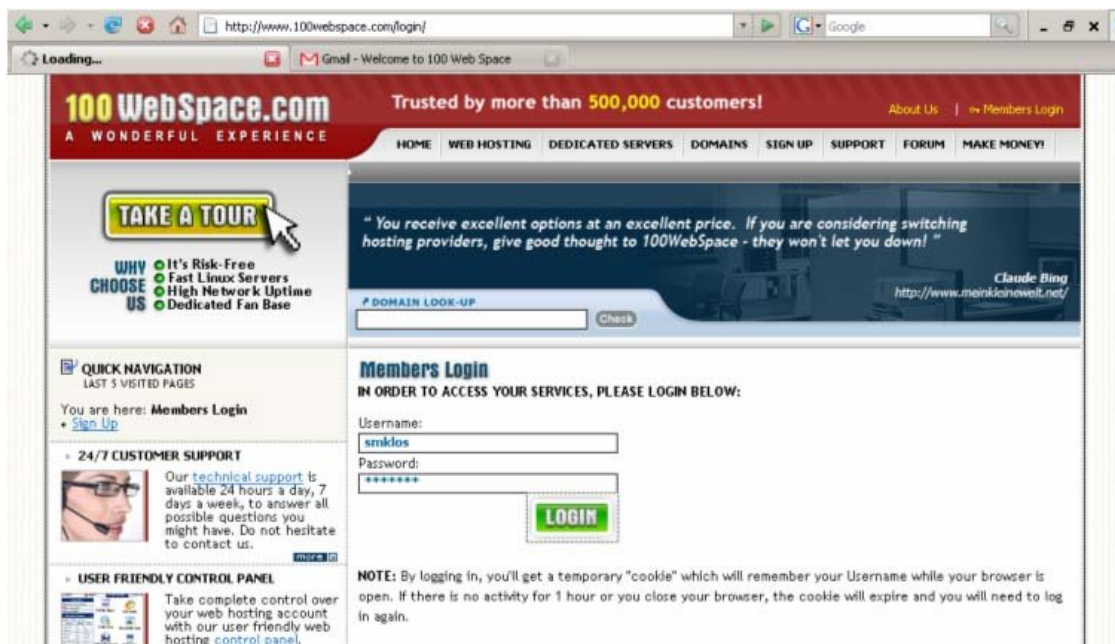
http://www.100webspace.com/login/

Google

Loading...

Gmail - Welcome to 100 Web Space

100 WebSpace.com
A WONDERFUL EXPERIENCE

Trusted by more than 500,000 customers!

About Us | Members Login

HOME | WEB HOSTING | DEDICATED SERVERS | DOMAINS | SIGN UP | SUPPORT | FORUM | MAKE MONEY!

TAKE A TOUR

WHY CHOOSE US
It's Risk-Free
Fast Linux Servers
High Network Uptime
Dedicated Fan Base

" You receive excellent options at an excellent price. If you are considering switching hosting providers, give good thought to 100WebSpace - they won't let you down! "

Claude Bing
http://www.meinkleinewelt.net/

DOMAIN LOOK-UP

Check

QUICK NAVIGATION
LAST 5 VISITED PAGES

You are here: Members Login
• Sign Up

24/7 CUSTOMER SUPPORT

Our technical support is available 24 hours a day, 7 days a week, to answer all possible questions you might have. Do not hesitate to contact us.

more

USER FRIENDLY CONTROL PANEL

Take complete control over your web hosting account with our user friendly web hosting control panel.

Members Login
IN ORDER TO ACCESS YOUR SERVICES, PLEASE LOGIN BELOW:

Username:
smklos
Password:
•••••••

LOGIN

NOTE: By logging in, you'll get a temporary "cookie" which will remember your Username while your browser is open. If there is no activity for 1 hour or you close your browser, the cookie will expire and you will need to log in again.